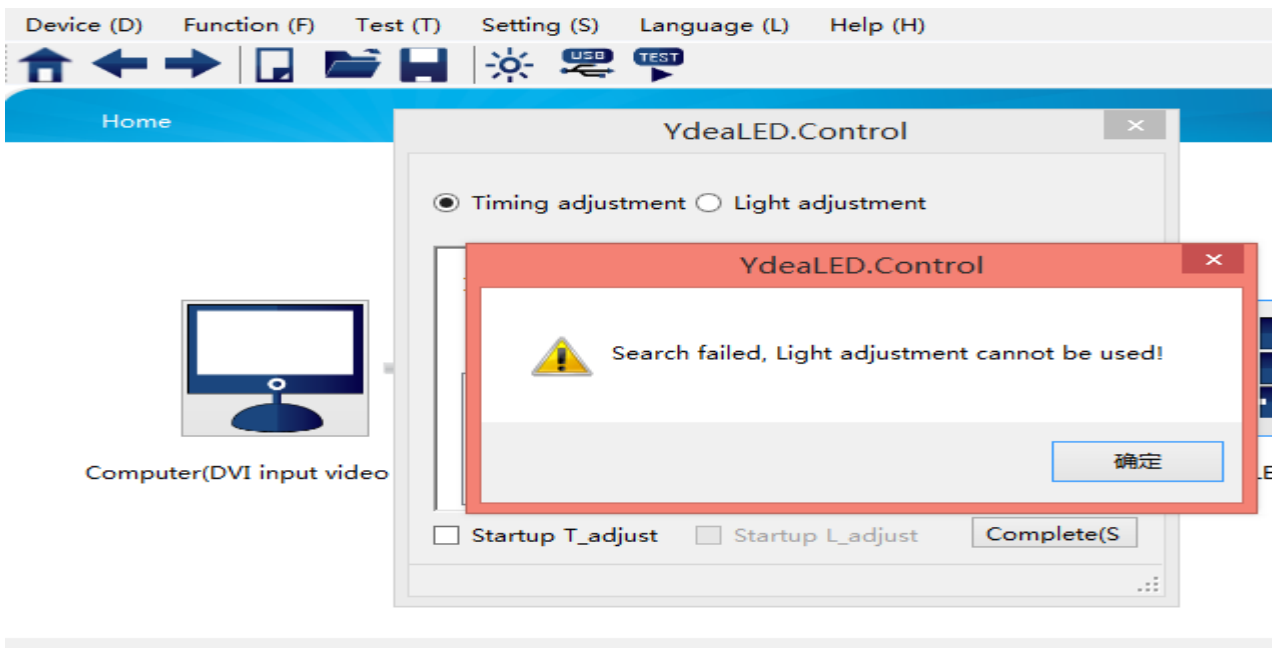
Device (D) Function (F) Test (T) Setting (S) Language (L) Help (H)

USB TEST

Home

YdeaLED.Control

Timing adjustment Light adjustment

YdeaLED.Control

Search failed, Light adjustment cannot be used!

确定

Computer(DVI input video

Startup T_adjust Startup L_adjust Complete(S